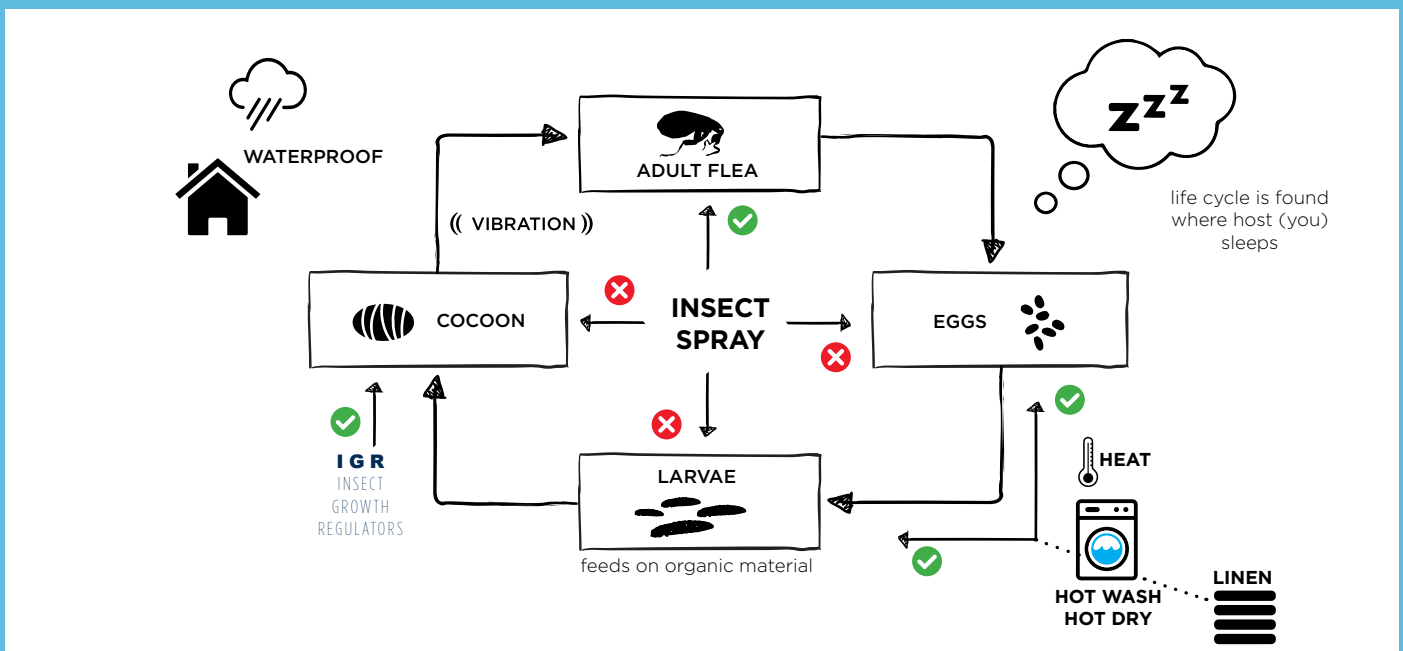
WATERPROOF

ADULT FLEA

ZZZ

life cycle is found where host (you) sleeps

VIBRATION

COCOON

INSECT SPRAY

EGGS

IGR
INSECT
GROWTH
REGULATORS

LARVAE

feeds on organic material

HEAT

HOT WASH
HOT DRY

LINEN